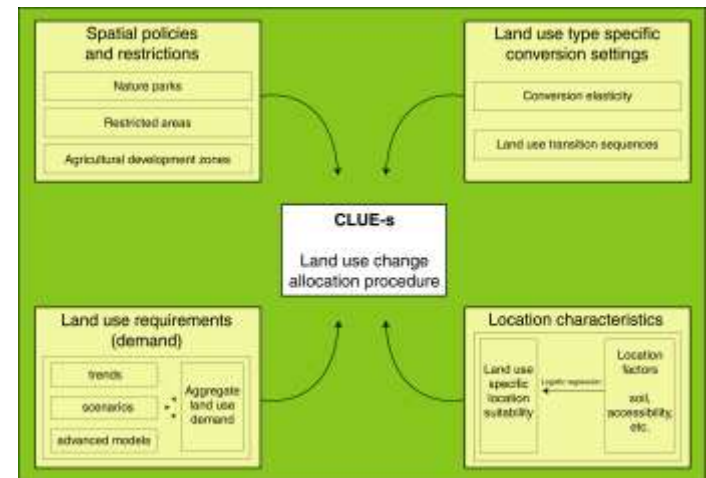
Spatial policies and restrictions

Nature parks

Restricted areas

Agricultural development zones

Land use type specific conversion settings

Conversion elasticity

Land use transition sequences

CLUE-s

Land use change allocation procedure

Land use requirements (demand)

trends

scenarios

advanced models

Aggregate land use demand

Location characteristics

Land use specific location suitability

Logistic regression

Location factors

soil, accessibility, etc.